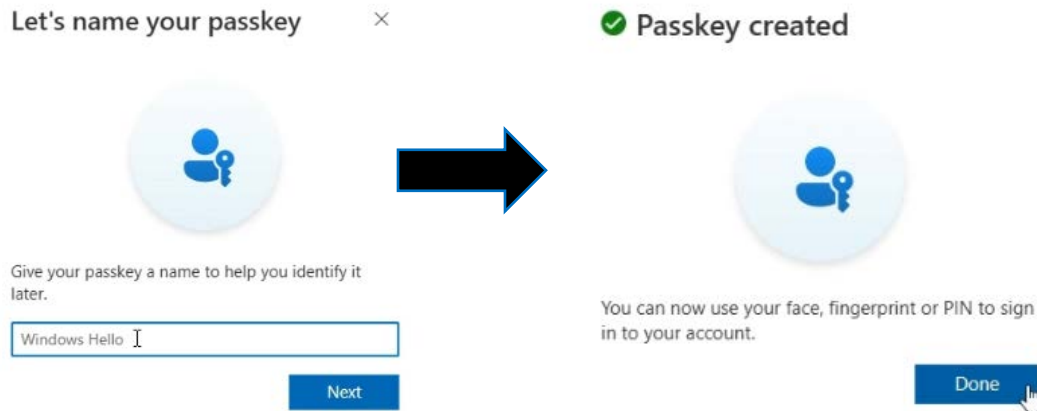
Let's name your passkey

×

Give your passkey a name to help you identify it later.

Windows Hello

Next

Passkey created

You can now use your face, fingerprint or PIN to sign in to your account.

Done